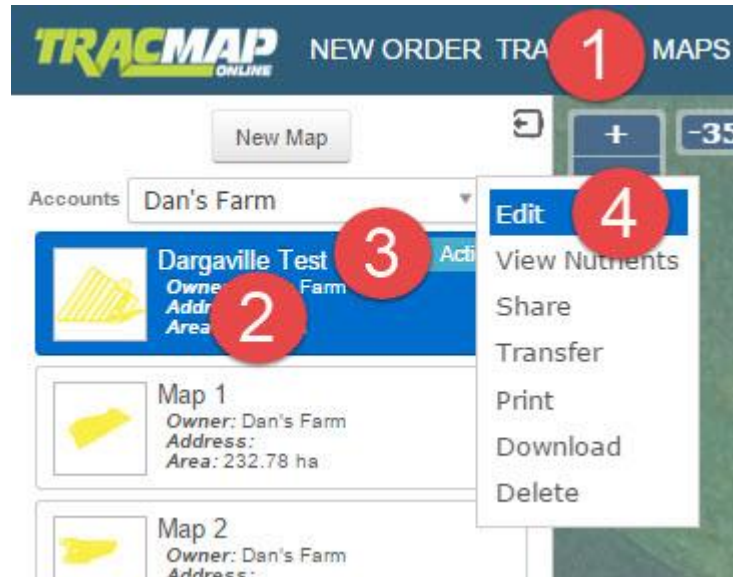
TRACMAP ONLINE NEW ORDER TRA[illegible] 1 MAPS

New Map

+ -35

Accounts Dan's Farm

Dargaville Test 3 Acti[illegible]
Owne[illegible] Farm
Addr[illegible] 2
Area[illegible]

Edit 4
View Nutrients
Share
Transfer
Print
Download
Delete

Map 1
Owner: Dan's Farm
Address:
Area: 232.78 ha

Map 2
Owner: Dan's Farm
Address: